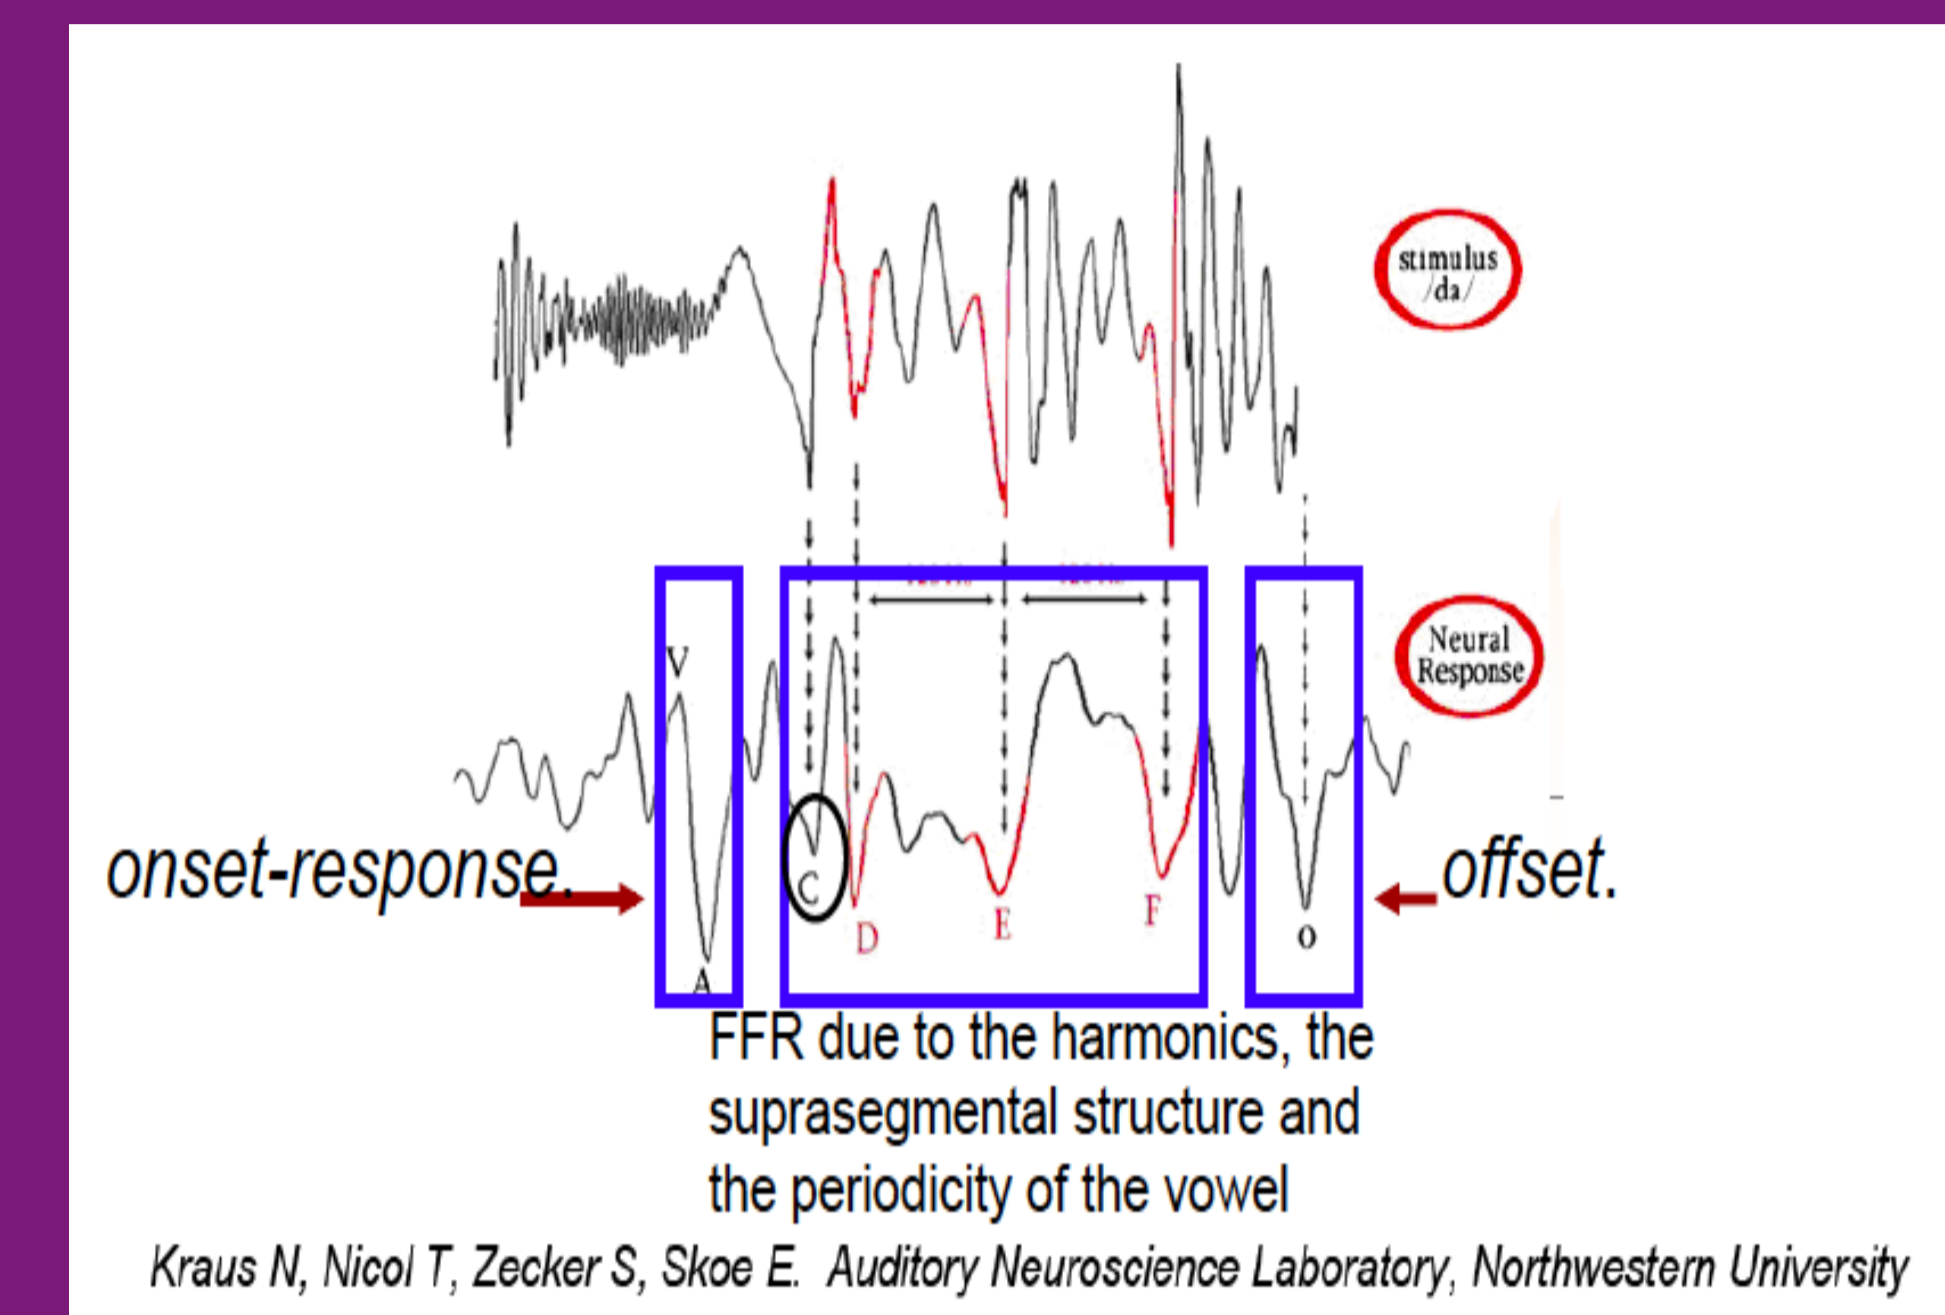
stimulus
/da/

Neural
Response

V

A

C

D

E

F

O

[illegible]

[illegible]

onset-response.

offset.

FFR due to the harmonics, the suprasegmental structure and the periodicity of the vowel

Kraus N, Nicol T, Zecker S, Skoe E. Auditory Neuroscience Laboratory, Northwestern University